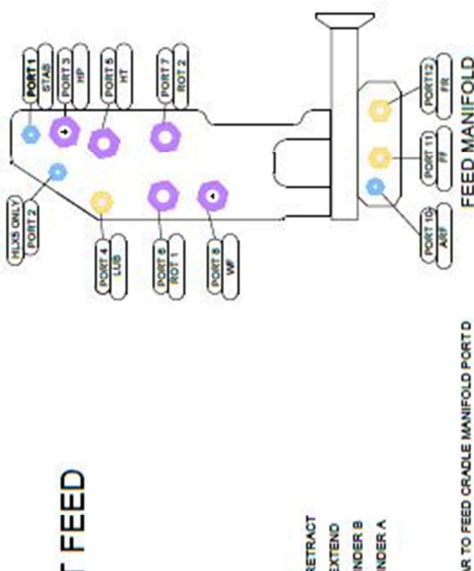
PORT 1
STAB
PORT 3
HP
PORT 5
HT
PORT 7
ROT 2
PORT 12
FR
PORT 11
FF
PORT 10
ARF
FEED MANIFOLD
HLX5 ONLY
PORT 2
PORT 4
LUB
PORT 6
ROT 1
PORT 8
WF
T FEED
RETRACT
EXTEND
INDER B
INDER A
R TO FEED CRADLE MANIFOLD PORT D